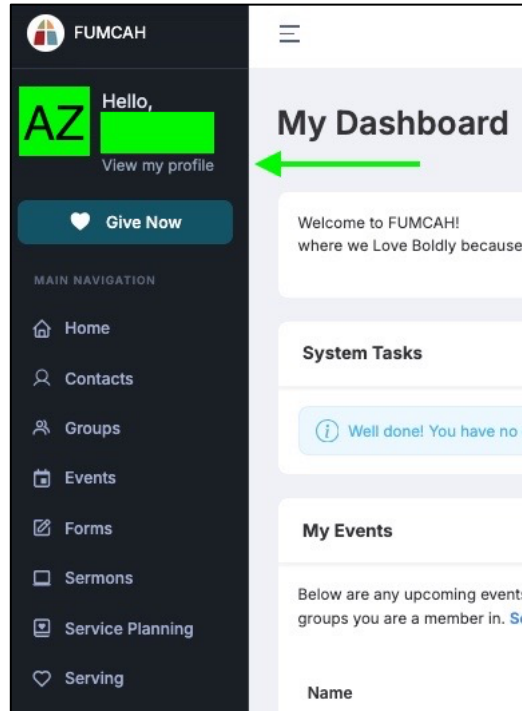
FUMCAH

AZ Hello,

View my profile

Give Now

MAIN NAVIGATION

Home

Contacts

Groups

Events

Forms

Sermons

Service Planning

Serving

My Dashboard

Welcome to FUMCAH!
where we Love Boldly because

System Tasks

Well done! You have no

My Events

Below are any upcoming events
groups you are a member in. S

Name